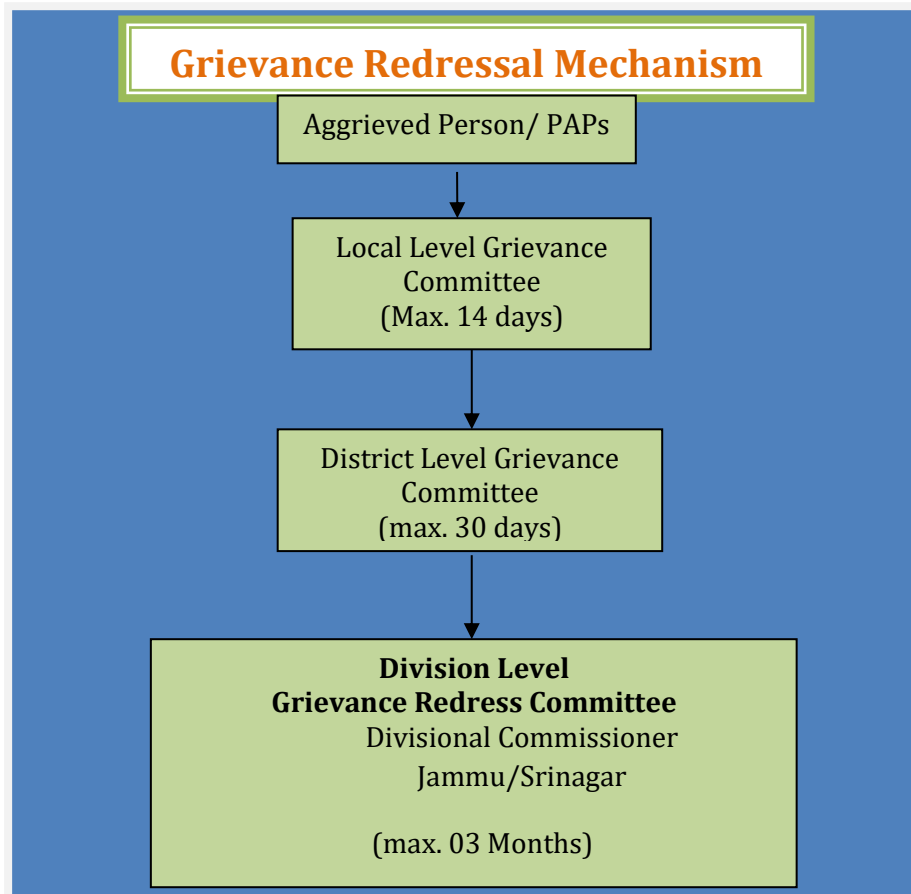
Grievance Redressal Mechanism

Aggrieved Person/ PAPs

Local Level Grievance Committee
(Max. 14 days)

District Level Grievance Committee
(max. 30 days)

Division Level
Grievance Redress Committee
Divisional Commissioner
Jammu/Srinagar

(max. 03 Months)